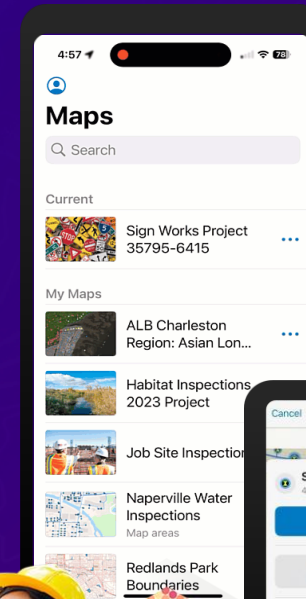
4:57

78

Maps

Search

Current

Sign Works Project 35795-6415

My Maps

ALB Charleston Region: Asian Lon...

Habitat Inspections 2023 Project

Job Site Inspection

Naperville Water Inspections

Map areas

Redlands Park Boundaries

Cancel